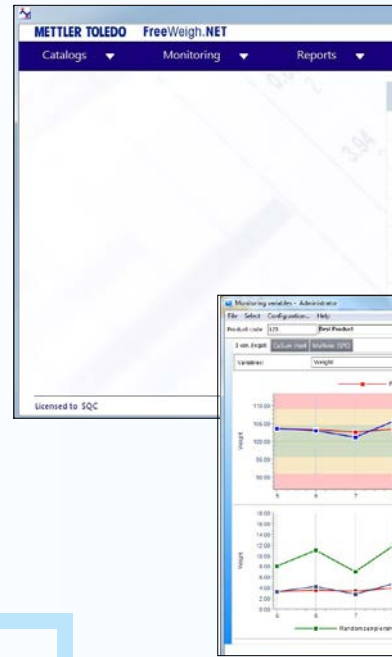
METTLER TOLEDO FreeWeigh.NET

Catalogs ▼ Monitoring ▼ Reports ▼

Licensed to SQC

Monitoring variables - Administrator

File Select Configuration... Help

Product code 123 Best Product

Variables: Weight

110.00
105.00
100.00
95.00
90.00

Weight

5 6 7

18.00
16.00
14.00
12.00
10.00
8.00
6.00
4.00
2.00
0.00

Weight

5 6 7

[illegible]